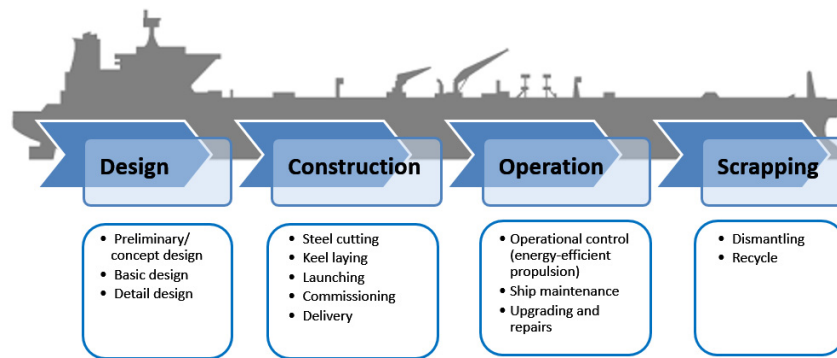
Design

Construction

Operation

Scrapping

- Preliminary/ concept design
- Basic design
- Detail design

- Steel cutting
- Keel laying
- Launching
- Commissioning
- Delivery

- Operational control (energy-efficient propulsion)
- Ship maintenance
- Upgrading and repairs

- Dismantling
- Recycle